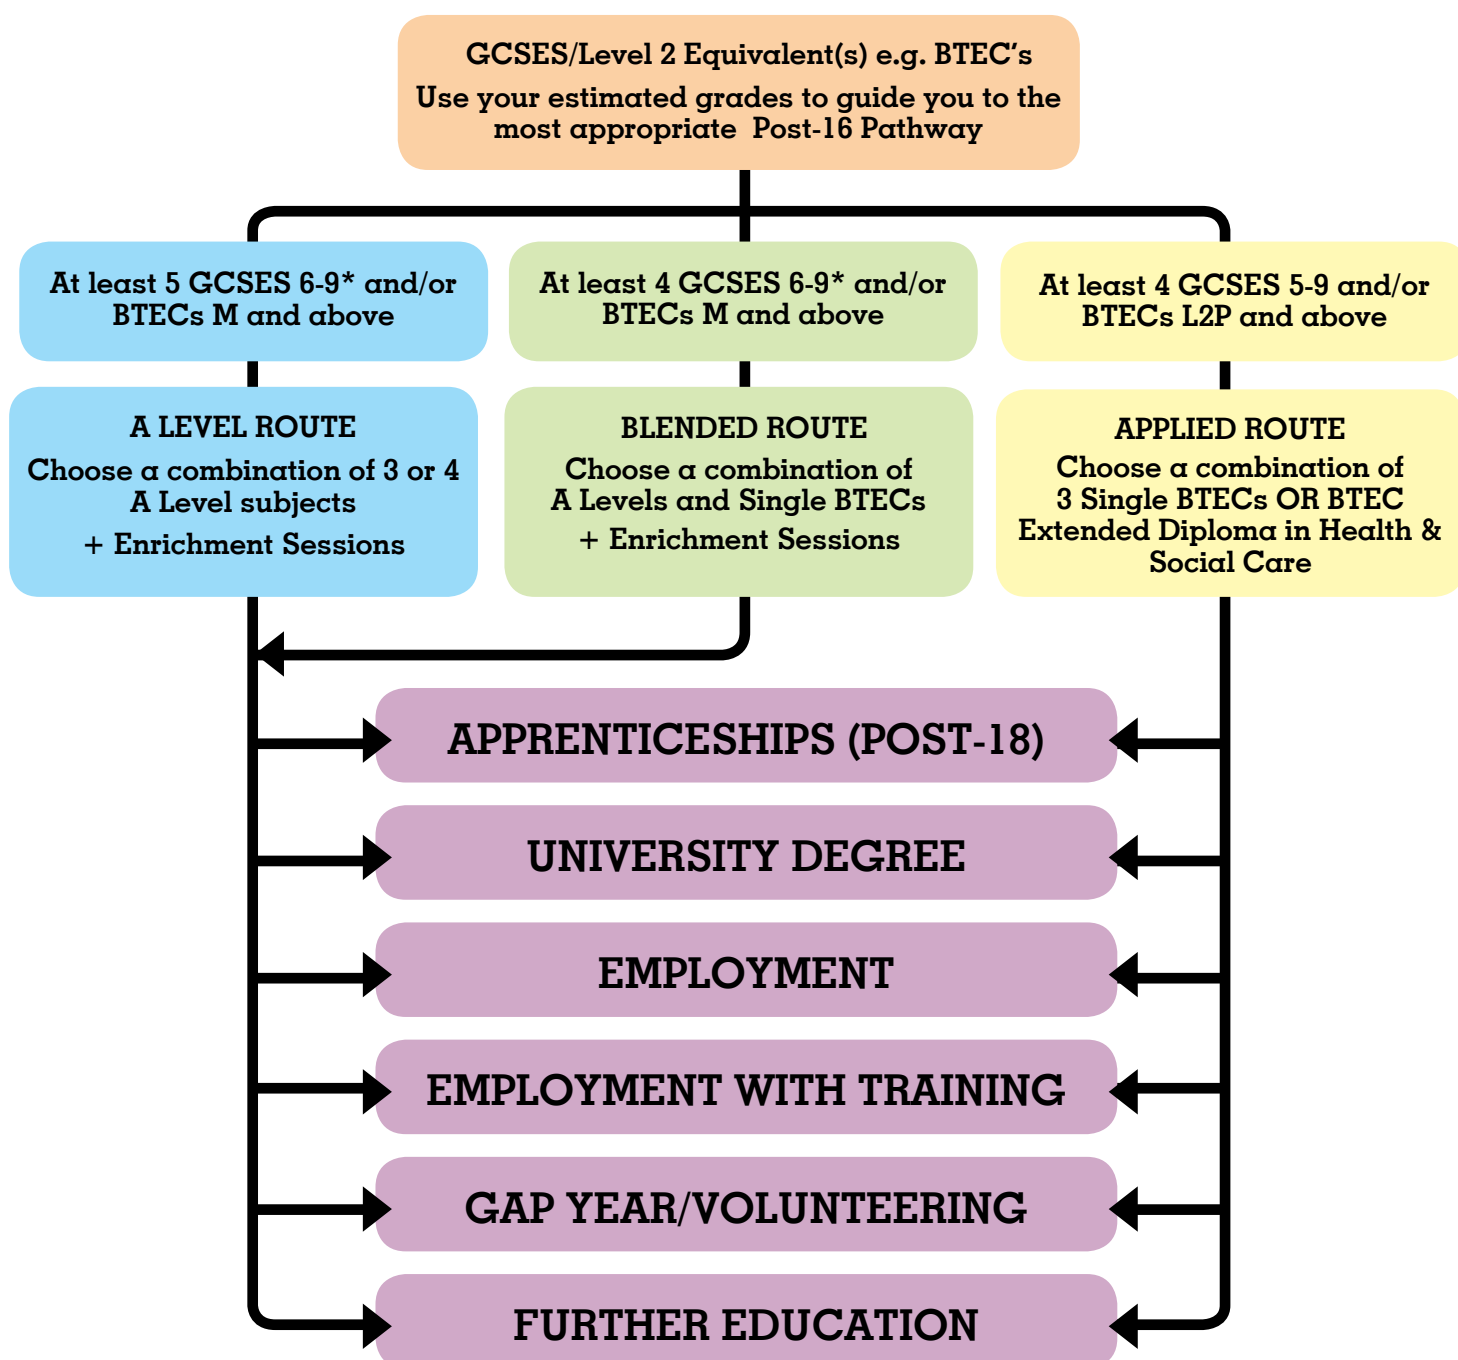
GCSES/Level 2 Equivalent(s) e.g. BTEC's
Use your estimated grades to guide you to the most appropriate Post-16 Pathway

At least 5 GCSES 6-9* and/or BTECs M and above

At least 4 GCSES 6-9* and/or BTECs M and above

At least 4 GCSES 5-9 and/or BTECs L2P and above

A LEVEL ROUTE
Choose a combination of 3 or 4 A Level subjects
+ Enrichment Sessions

BLENDED ROUTE
Choose a combination of A Levels and Single BTECs
+ Enrichment Sessions

APPLIED ROUTE
Choose a combination of 3 Single BTECs OR BTEC Extended Diploma in Health & Social Care

APPRENTICESHIPS (POST-18)

UNIVERSITY DEGREE

EMPLOYMENT

EMPLOYMENT WITH TRAINING

GAP YEAR/VOLUNTEERING

FURTHER EDUCATION